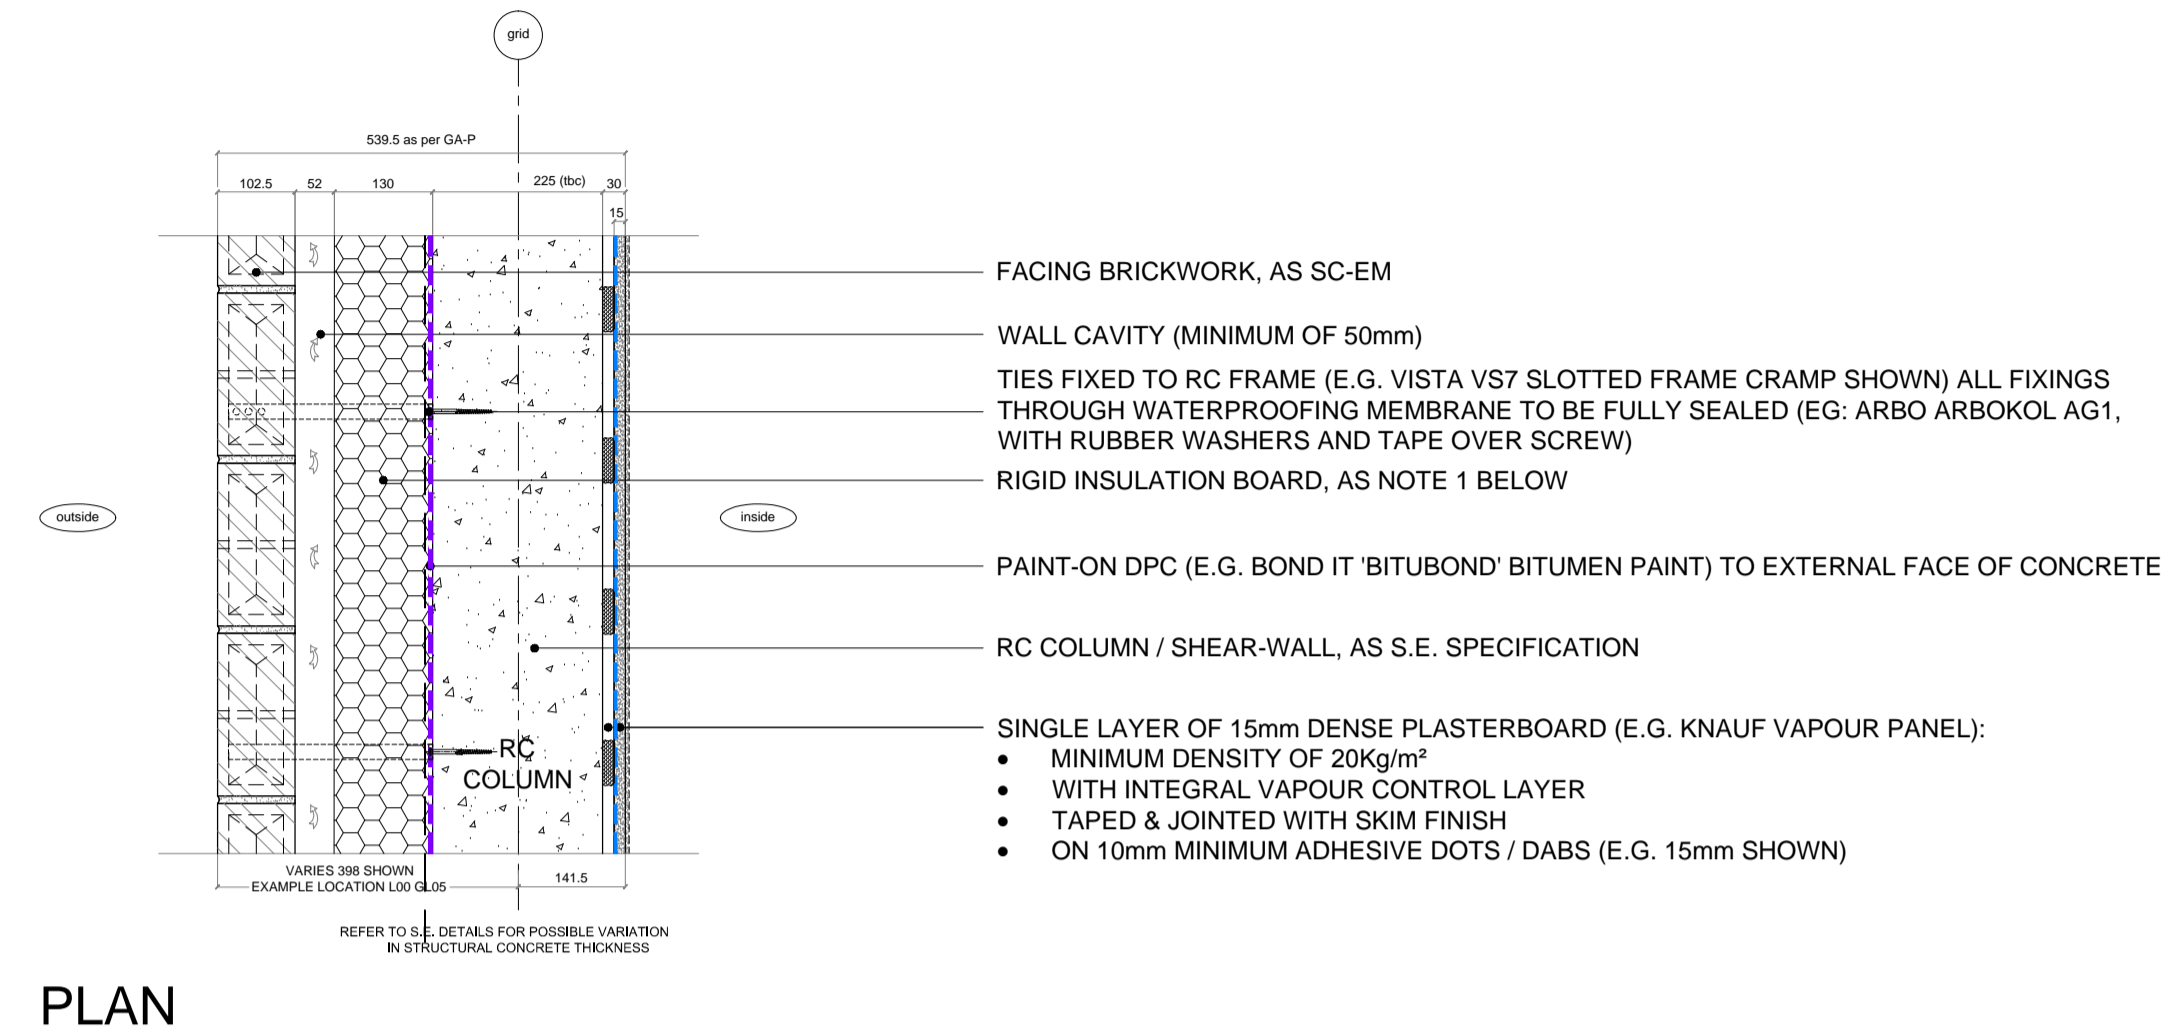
grid

539.5 as per GA-P

102.5 52 130 225 (tbc) 30

15

outside

inside

RC COLUMN

VARIES 398 SHOWN
EXAMPLE LOCATION L00 GL05

141.5

REFER TO S.E. DETAILS FOR POSSIBLE VARIATION IN STRUCTURAL CONCRETE THICKNESS

FACING BRICKWORK, AS SC-EM

WALL CAVITY (MINIMUM OF 50mm)

TIES FIXED TO RC FRAME (E.G. VISTA VS7 SLOTTED FRAME CRAMP SHOWN) ALL FIXINGS THROUGH WATERPROOFING MEMBRANE TO BE FULLY SEALED (EG: ARBO ARBOKOL AG1, WITH RUBBER WASHERS AND TAPE OVER SCREW)

RIGID INSULATION BOARD, AS NOTE 1 BELOW

PAINT-ON DPC (E.G. BOND IT 'BITUBOND' BITUMEN PAINT) TO EXTERNAL FACE OF CONCRETE

RC COLUMN / SHEAR-WALL, AS S.E. SPECIFICATION

SINGLE LAYER OF 15mm DENSE PLASTERBOARD (E.G. KNAUF VAPOUR PANEL):
• MINIMUM DENSITY OF 20Kg/m²
• WITH INTEGRAL VAPOUR CONTROL LAYER
• TAPED & JOINTED WITH SKIM FINISH
• ON 10mm MINIMUM ADHESIVE DOTS / DABS (E.G. 15mm SHOWN)

PLAN